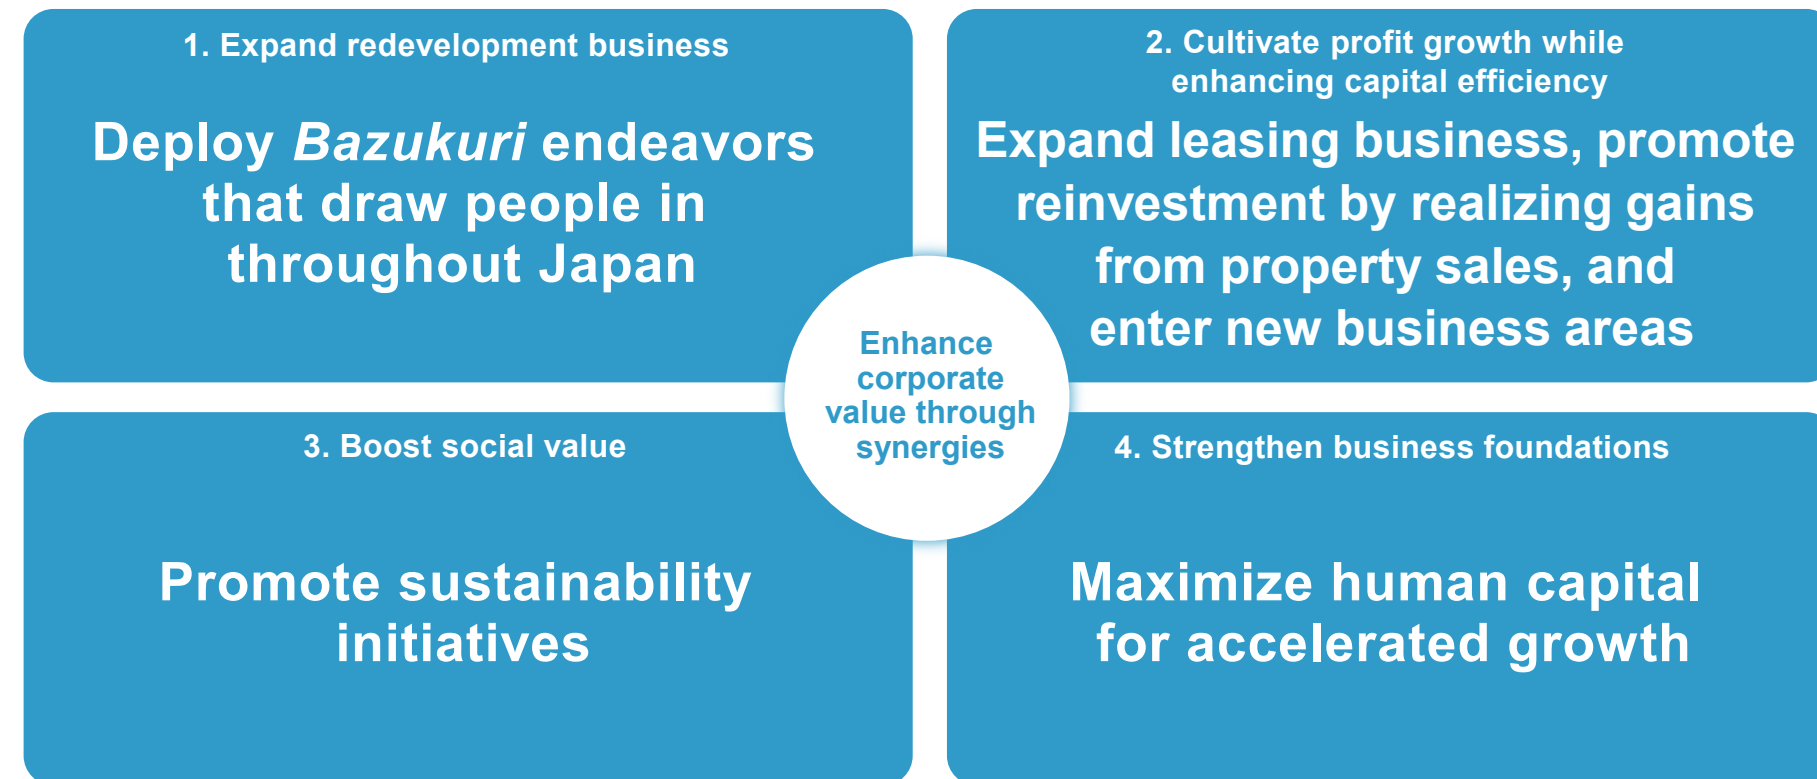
1. Expand redevelopment business

Deploy *Bazukuri* endeavors that draw people in throughout Japan

2. Cultivate profit growth while enhancing capital efficiency

Expand leasing business, promote reinvestment by realizing gains from property sales, and enter new business areas

Enhance corporate value through synergies

3. Boost social value

Promote sustainability initiatives

4. Strengthen business foundations

Maximize human capital for accelerated growth